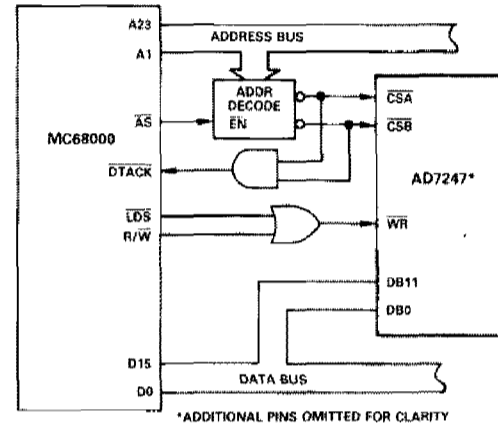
A23
ADDRESS BUS
A1
ADDR DECODE
$\overline{EN}$
MC68000
$\overline{AS}$
$\overline{DTACK}$
$\overline{LDS}$
R/$\overline{W}$
D15
D0
DATA BUS
$\overline{CSA}$
$\overline{CSB}$
AD7247*
$\overline{WR}$
DB11
DB0
*ADDITIONAL PINS OMITTED FOR CLARITY